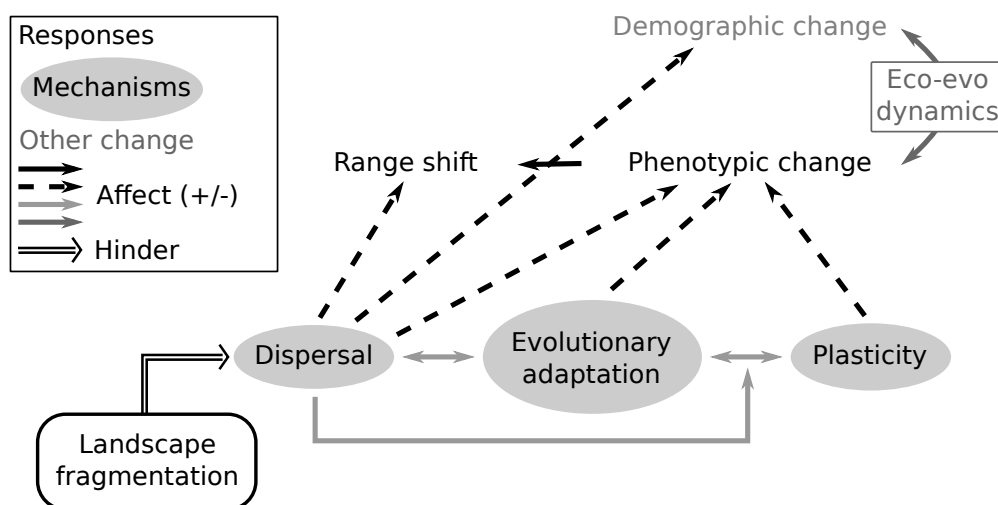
Responses

Mechanisms

Other change

Affect (+/-)

Hinder

Demographic change

Eco-evo dynamics

Range shift

Phenotypic change

Dispersal

Evolutionary adaptation

Plasticity

Landscape fragmentation